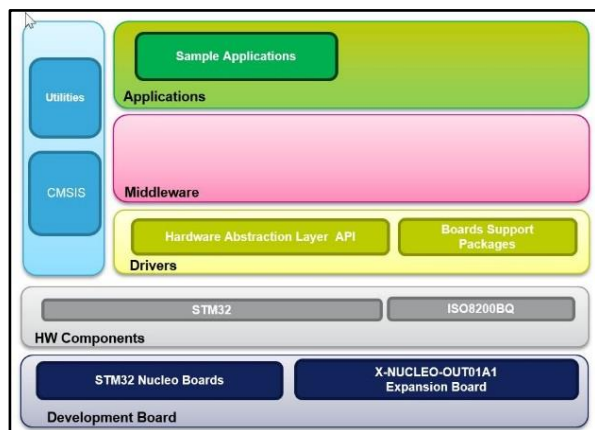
Utilities

CMSIS

Sample Applications

Applications

Middleware

Hardware Abstraction Layer API

Boards Support Packages

Drivers

STM32

ISO8200BQ

HW Components

STM32 Nucleo Boards

X-NUCLEO-OUT01A1 Expansion Board

Development Board